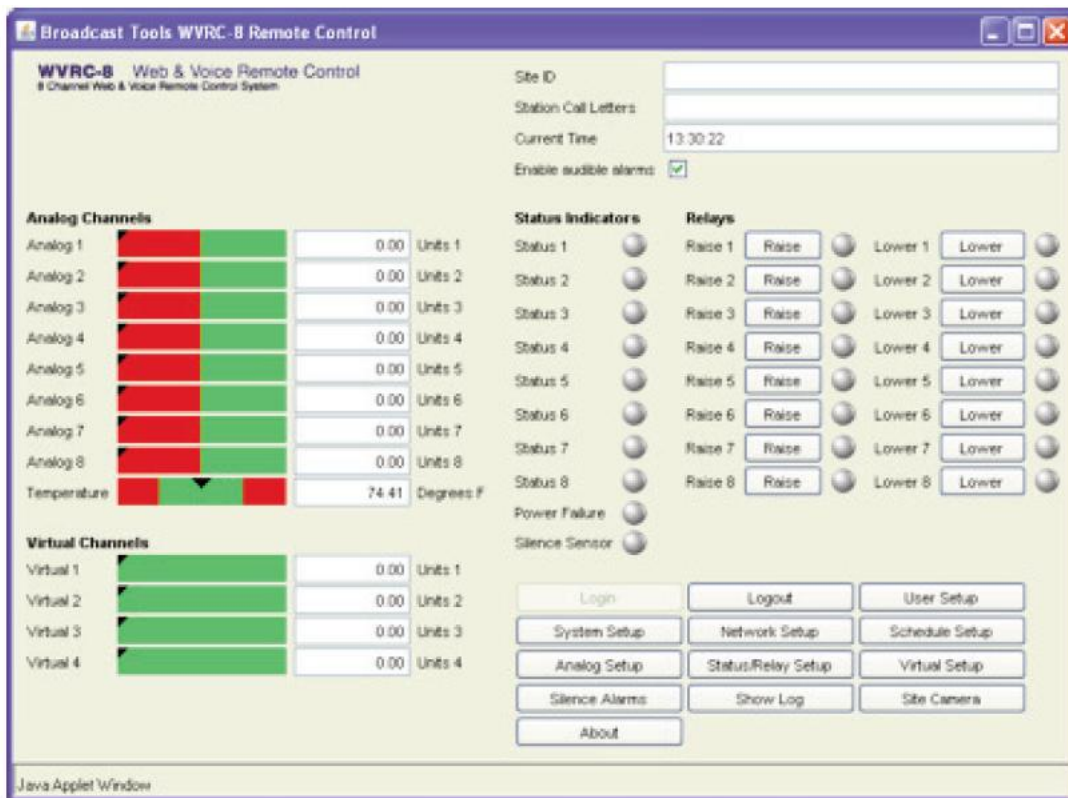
Broadcast Tools WVRC-8 Remote Control

WVRC-8 Web & Voice Remote Control
8 Channel Web & Voice Remote Control System

Site ID
Station Call Letters
Current Time 13:30:22
Enable audible alarms

Analog Channels
Analog 1 0.00 Units 1
Analog 2 0.00 Units 2
Analog 3 0.00 Units 3
Analog 4 0.00 Units 4
Analog 5 0.00 Units 5
Analog 6 0.00 Units 6
Analog 7 0.00 Units 7
Analog 8 0.00 Units 8
Temperature 74.41 Degrees F

Virtual Channels
Virtual 1 0.00 Units 1
Virtual 2 0.00 Units 2
Virtual 3 0.00 Units 3
Virtual 4 0.00 Units 4

Status Indicators
Status 1
Status 2
Status 3
Status 4
Status 5
Status 6
Status 7
Status 8
Power Failure
Silence Sensor

Relays
| Raise 1 | Raise | Lower 1 | Lower |
|---|---|---|---|
| Raise 2 | Raise | Lower 2 | Lower |
| Raise 3 | Raise | Lower 3 | Lower |
| Raise 4 | Raise | Lower 4 | Lower |
| Raise 5 | Raise | Lower 5 | Lower |
| Raise 6 | Raise | Lower 6 | Lower |
| Raise 7 | Raise | Lower 7 | Lower |
| Raise 8 | Raise | Lower 8 | Lower |

Login
Logout
User Setup
System Setup
Network Setup
Schedule Setup
Analog Setup
Status/Relay Setup
Virtual Setup
Silence Alarms
Show Log
Site Camera
About

Java Applet Window